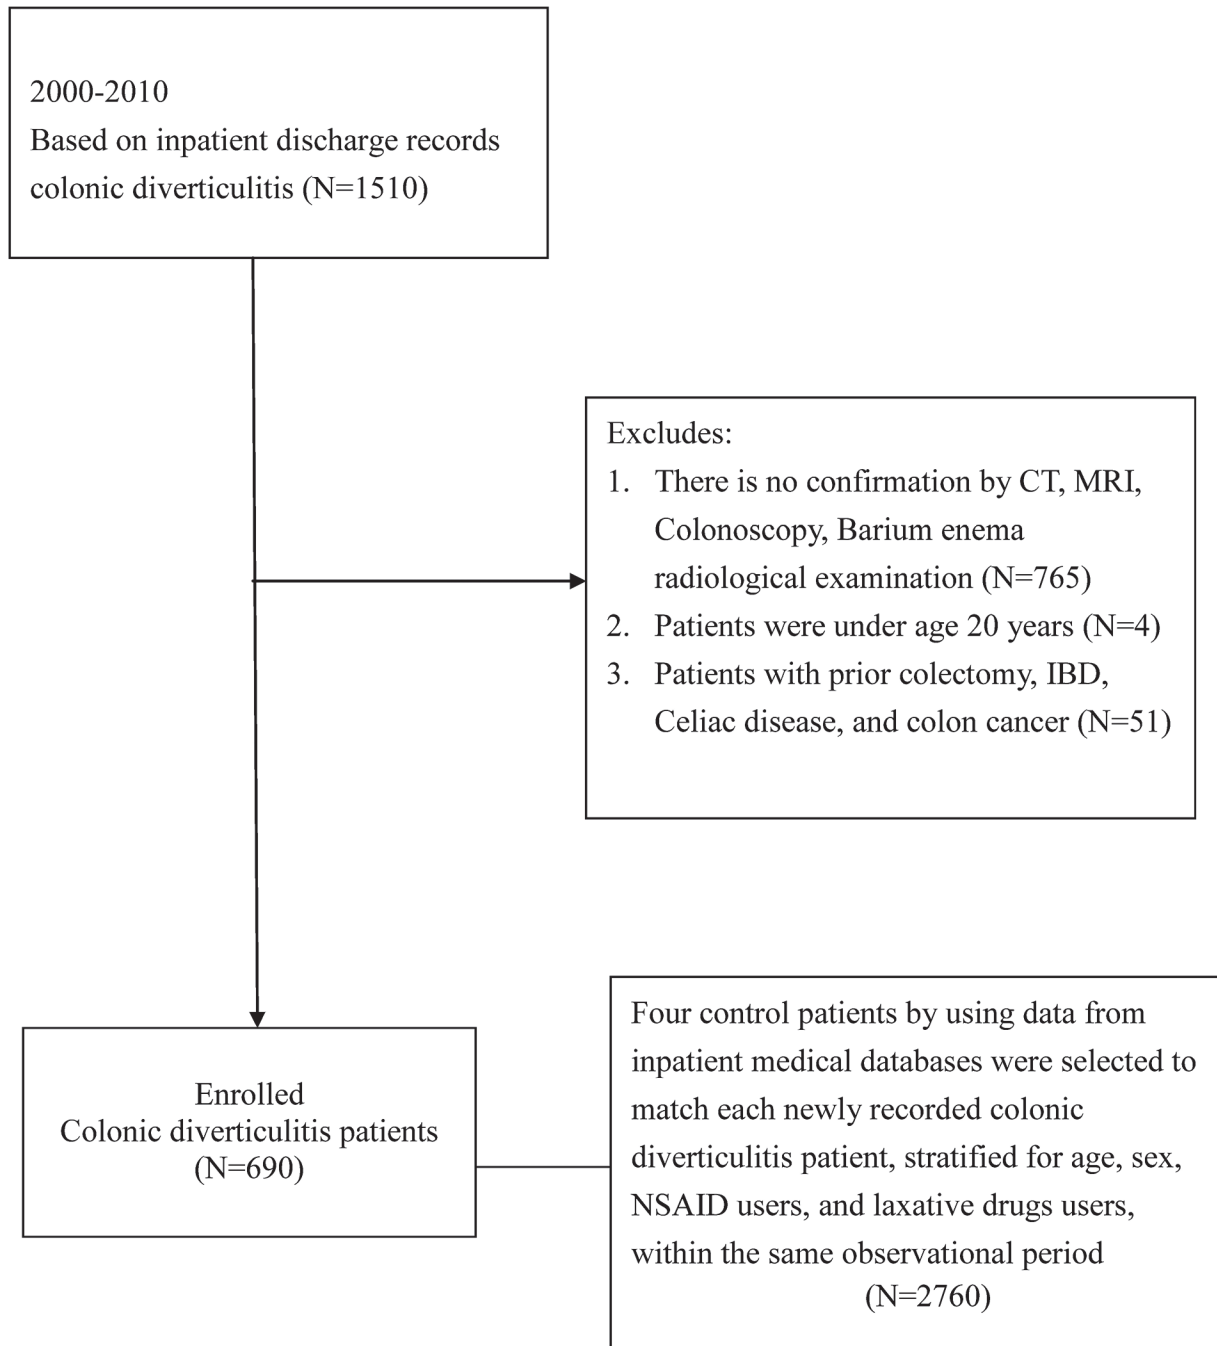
2000-2010
Based on inpatient discharge records colonic diverticulitis (N=1510)

Excludes:
1. There is no confirmation by CT, MRI, Colonoscopy, Barium enema radiological examination (N=765)
2. Patients were under age 20 years (N=4)
3. Patients with prior colectomy, IBD, Celiac disease, and colon cancer (N=51)

Enrolled
Colonic diverticulitis patients
(N=690)

Four control patients by using data from inpatient medical databases were selected to match each newly recorded colonic diverticulitis patient, stratified for age, sex, NSAID users, and laxative drugs users, within the same observational period
(N=2760)